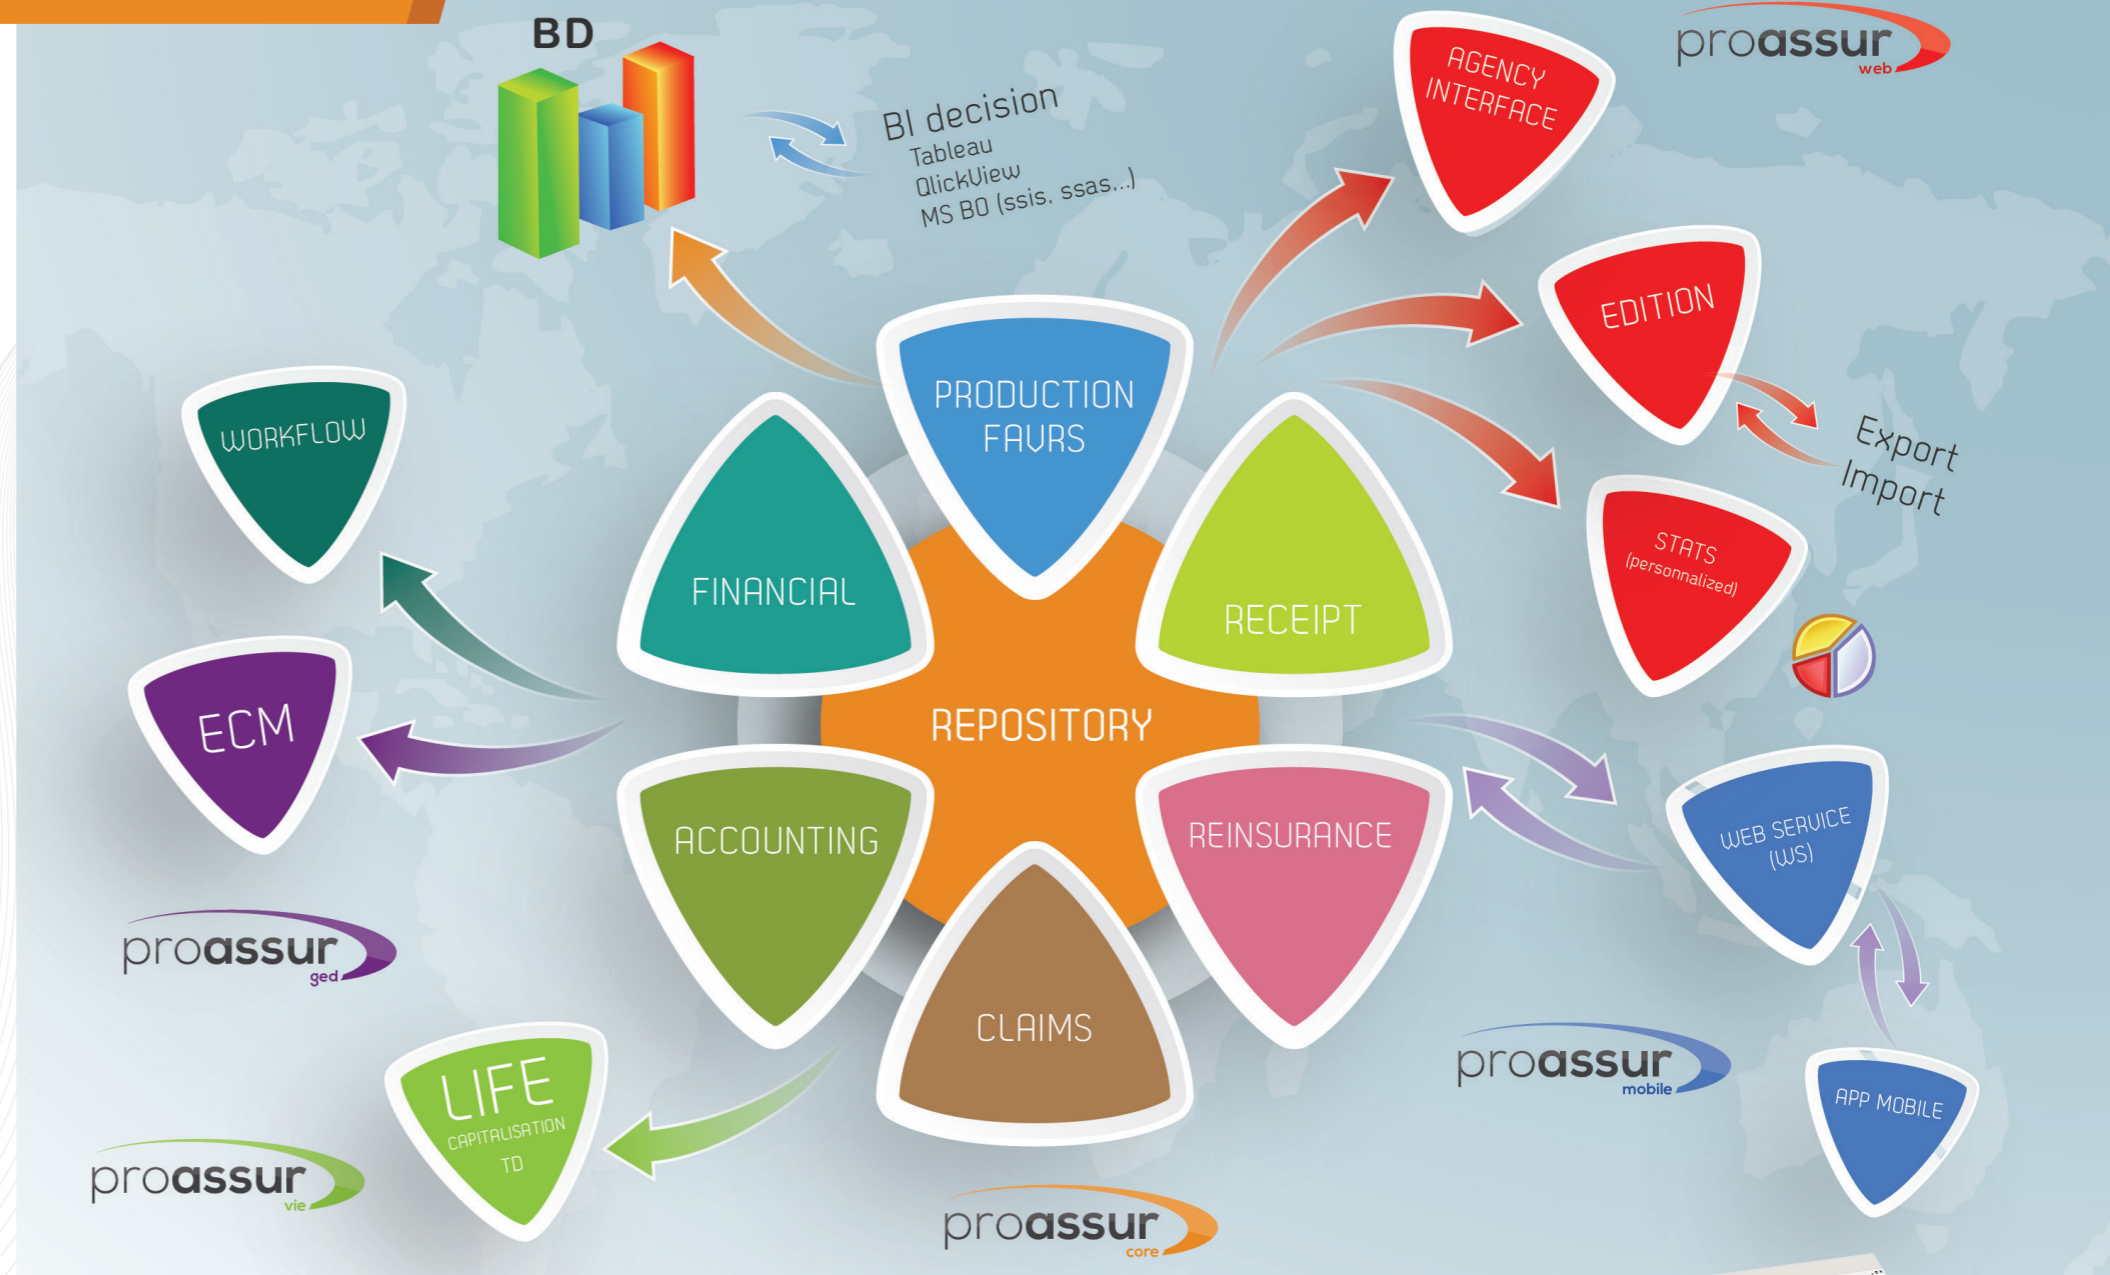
BD

BI decision
Tableau
QlickView
MS BO (ssis. ssas...)

AGENCY INTERFACE

proassur web

EDITION

Export
Import

STATS (personnalized)

WORKFLOW

PRODUCTION FAURS

FINANCIAL

RECEIPT

REPOSITORY

ECM

ACCOUNTING

REINSURANCE

WEB SERVICE (WS)

CLAIMS

proassur ged

LIFE
CAPITALISATION
TD

proassur mobile

APP MOBILE

proassur vie

proassur core